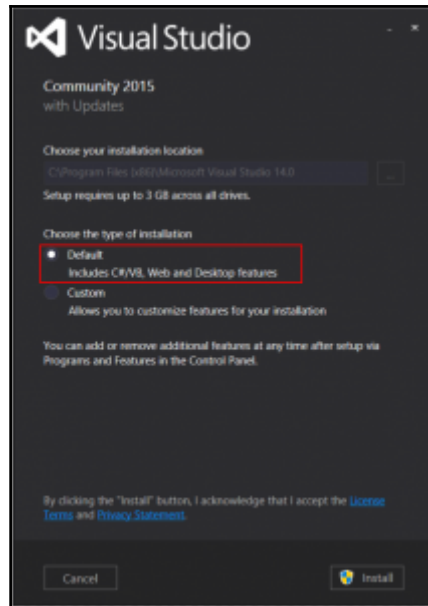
Visual Studio

- ×

Community 2015
with Updates

Choose your installation location

C:\Program Files (x86)\Microsoft Visual Studio 14.0

...

Setup requires up to 3 GB across all drives.

Choose the type of installation

Default
Includes C#/VB, Web and Desktop features

Custom
Allows you to customize features for your installation

You can add or remove additional features at any time after setup via Programs and Features in the Control Panel.

By clicking the "Install" button, I acknowledge that I accept the License Terms and Privacy Statement.

Cancel

Install